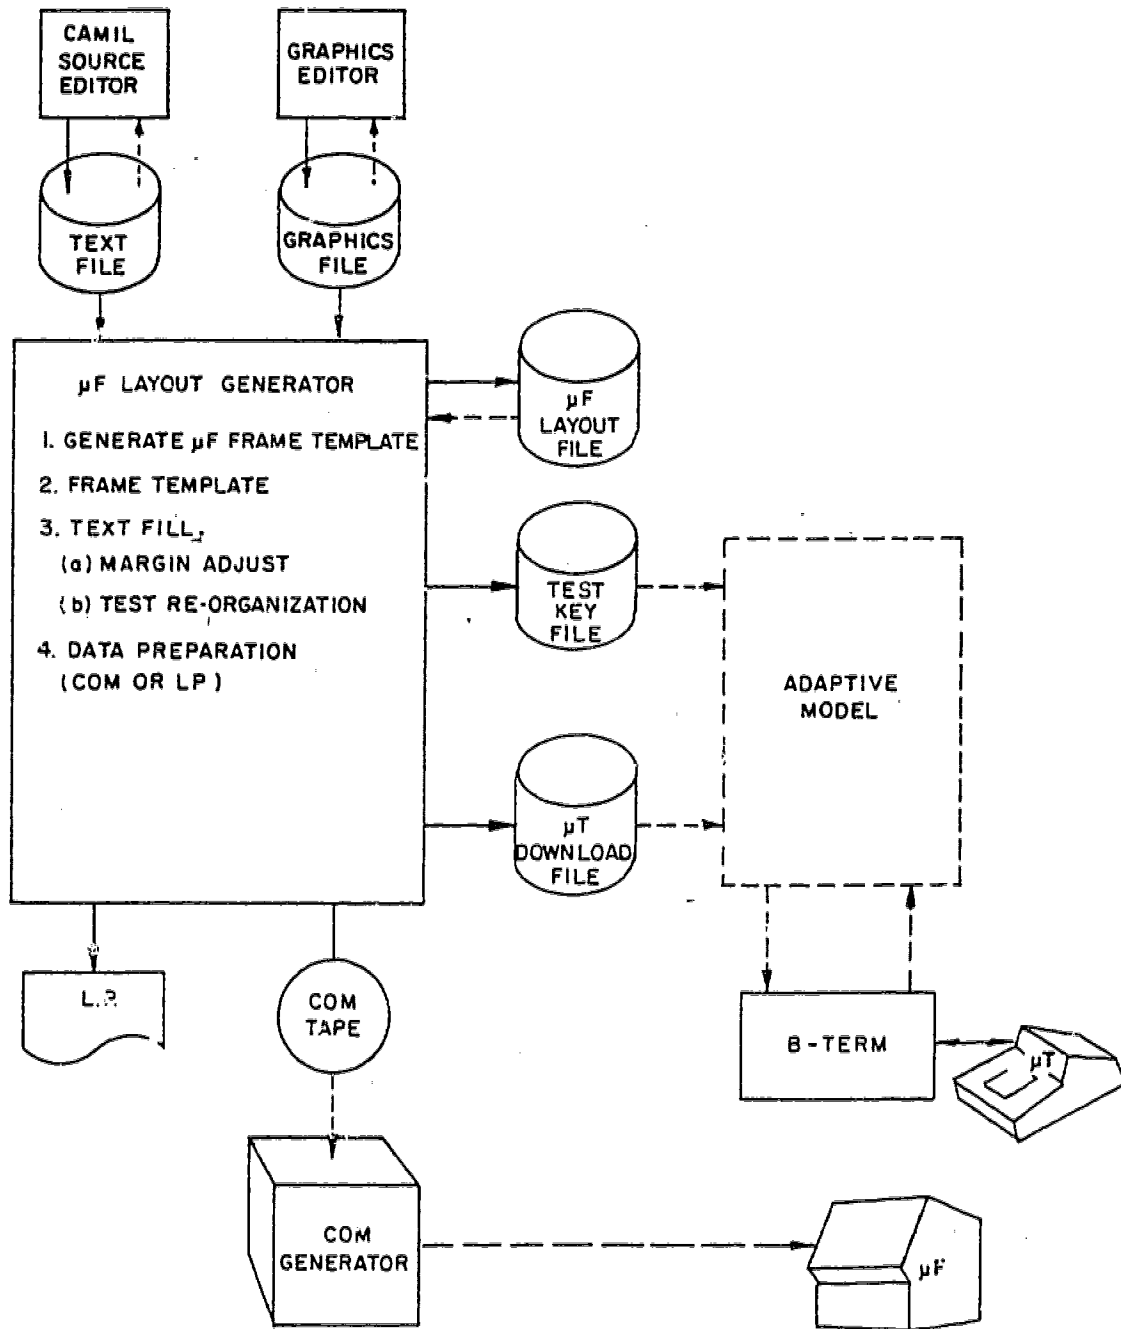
CAMIL SOURCE EDITOR

GRAPHICS EDITOR

TEXT FILE

GRAPHICS FILE

μF LAYOUT GENERATOR

1. GENERATE μF FRAME TEMPLATE

2. FRAME TEMPLATE

3. TEXT FILL

(a) MARGIN ADJUST

(b) TEST RE-ORGANIZATION

4. DATA PREPARATION (COM OR LP)

μF LAYOUT FILE

TEST KEY FILE

μT DOWNLOAD FILE

ADAPTIVE MODEL

L.P.

COM TAPE

B-TERM

μT

COM GENERATOR

μF